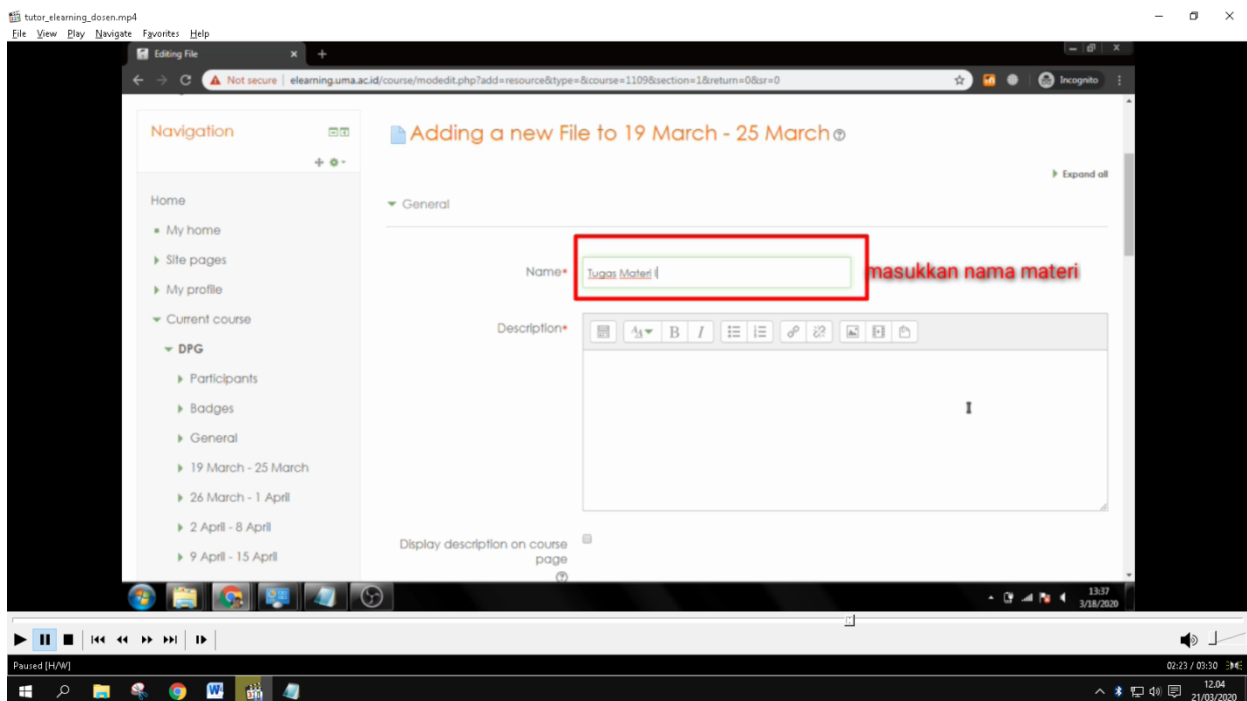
tutor_elearning_dosen.mp4
File View Play Navigate Favorites Help

Editing File

Not secure | elearning.uma.ac.id/course/modedit.php?add=resource&type=&course=1109&section=1&return=0&sr=0

Incognito

Navigation

Home
My home
Site pages
My profile
Current course
DPG
Participants
Badges
General
19 March - 25 March
26 March - 1 April
2 April - 8 April
9 April - 15 April

Adding a new File to 19 March - 25 March

Expand all

General

Name* Tugas Materi

masukkan nama materi

Description*

Display description on course page

13:37
3/18/2020

Paused [H/W]

02:23 / 03:30

12.04
21/03/2020